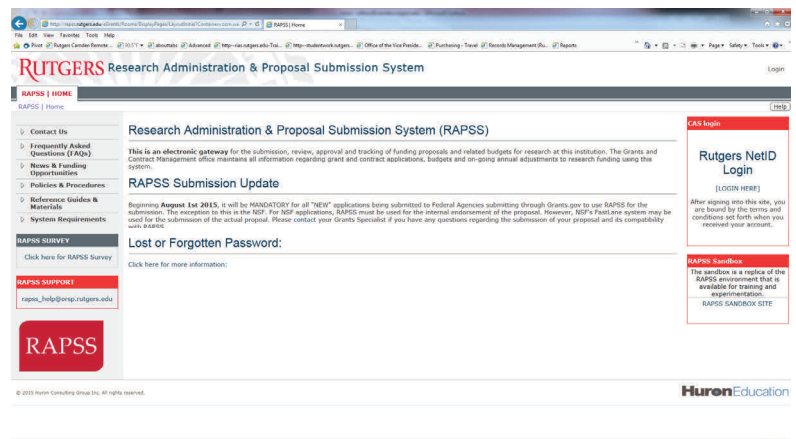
http://rapss.rutgers.edu/eGrants/Rooms/DisplayPages/LayoutInitial?Container=com.we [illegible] RAPSS | Home

File Edit View Favorites Tools Help

Pivot Rutgers Camden Remote ... 90.57 aboutabc Advanced http--ias.rutgers.edu-Trai... http--studentwork.rutgers... Office of the Vice Preside... Purchasing - Travel Records Management (Ru... Reports

Page Safety Tools

RUTGERS Research Administration & Proposal Submission System

Login

RAPSS | HOME

RAPSS | Home

Help

Contact Us

Frequently Asked Questions (FAQs)

News & Funding Opportunities

Policies & Procedures

Reference Guides & Materials

System Requirements

RAPSS SURVEY

Click here for RAPSS Survey

RAPSS SUPPORT

rapss_help@orsp.rutgers.edu

RAPSS

Research Administration & Proposal Submission System (RAPSS)

This is an electronic gateway for the submission, review, approval and tracking of funding proposals and related budgets for research at this institution. The Grants and Contract Management office maintains all information regarding grant and contract applications, budgets and on-going annual adjustments to research funding using this system.

RAPSS Submission Update

Beginning August 1st 2015, it will be MANDATORY for all "NEW" applications being submitted to Federal Agencies submitting through Grants.gov to use RAPSS for the submission. The exception to this is the NSF. For NSF applications, RAPSS must be used for the internal endorsement of the proposal. However, NSF's FastLane system may be used for the submission of the actual proposal. Please contact your Grants Specialist if you have any questions regarding the submission of your proposal and its compatibility with RAPSS.

Lost or Forgotten Password:

Click here for more information:

CAS login

Rutgers NetID Login

[LOGIN HERE]

After signing into this site, you are bound by the terms and conditions set forth when you received your account.

RAPSS Sandbox

The sandbox is a replica of the RAPSS environment that is available for training and experimentation.

RAPSS SANDBOX SITE

© 2015 Huron Consulting Group Inc. All rights reserved.

HuronEducation